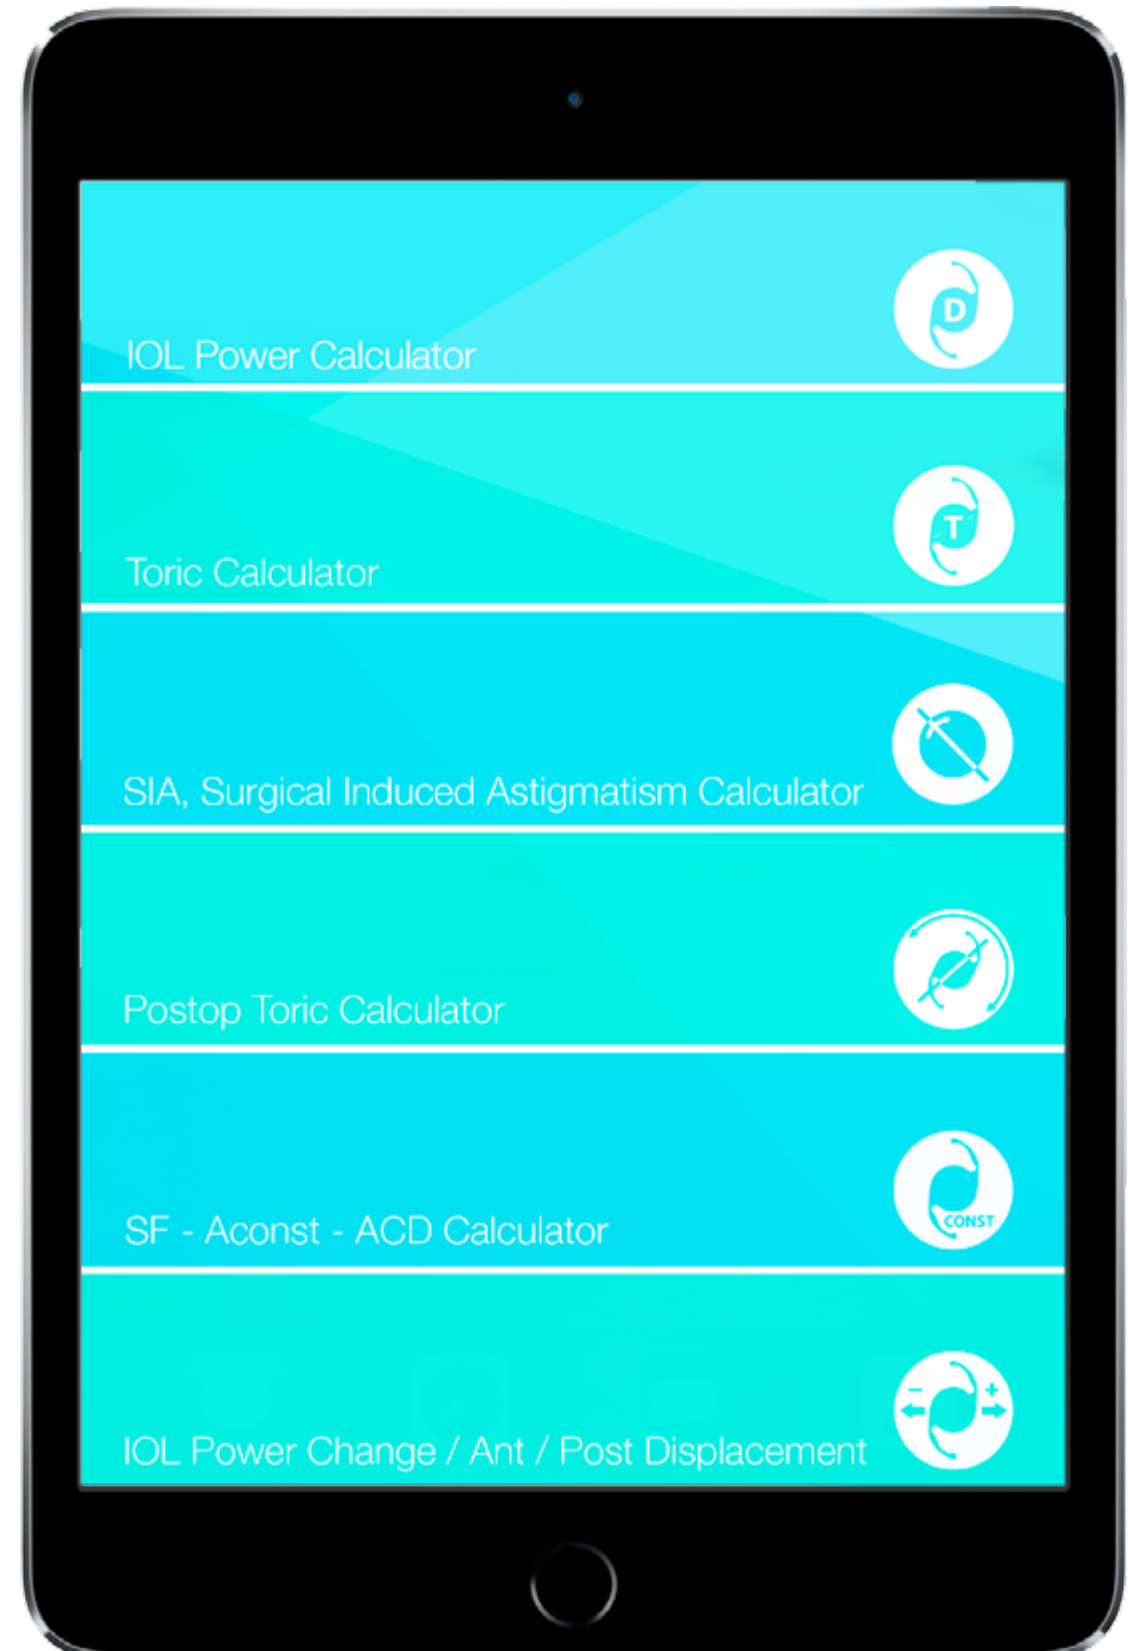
IOL Power Calculator

D

Toric Calculator

T

SIA, Surgical Induced Astigmatism Calculator

Postop Toric Calculator

SF - Aconst - ACD Calculator

CONST

IOL Power Change / Ant / Post Displacement

−

+